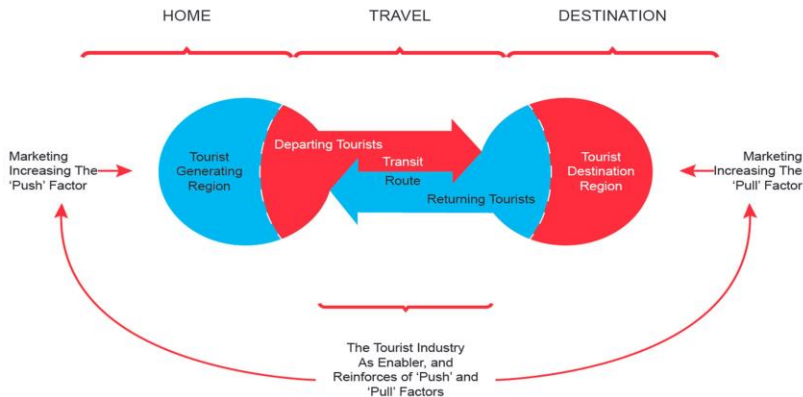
HOME

TRAVEL

DESTINATION

Marketing Increasing The 'Push' Factor

Tourist Generating Region

Departing Tourists

Transit Route

Returning Tourists

Tourist Destination Region

Marketing Increasing The 'Pull' Factor

The Tourist Industry As Enabler, and Reinforces of 'Push' and 'Pull' Factors